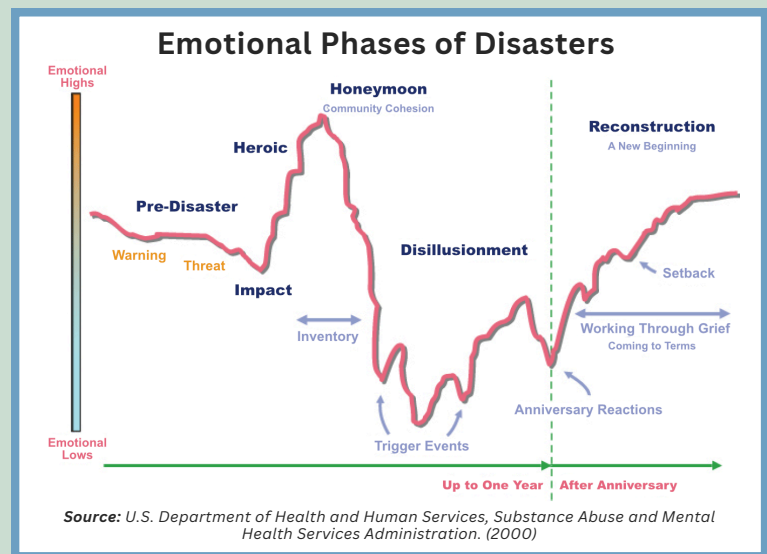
Emotional Phases of Disasters

Emotional Highs

Honeymoon
Community Cohesion

Heroic

Reconstruction
A New Beginning

Pre-Disaster

Warning

Threat

Impact

Disillusionment

Setback

Inventory

Working Through Grief
Coming to Terms

Anniversary Reactions

Trigger Events

Emotional Lows

Up to One Year | After Anniversary

**Source:** U.S. Department of Health and Human Services, Substance Abuse and Mental Health Services Administration. (2000)